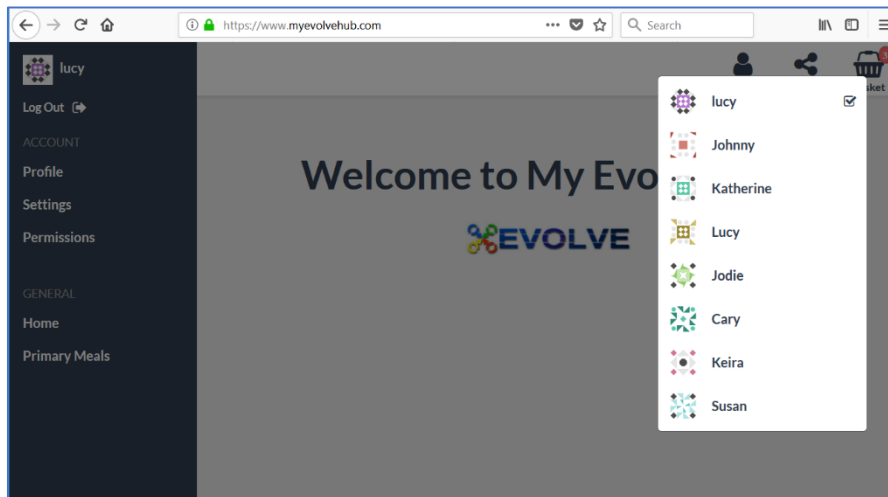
https://www.myevolvehub.com

Search

lucy

Log Out

ACCOUNT

Profile

Settings

Permissions

GENERAL

Home

Primary Meals

Welcome to My Evo

EVOLVE

lucy

Johnny

Katherine

Lucy

Jodie

Cary

Keira

Susan

sket